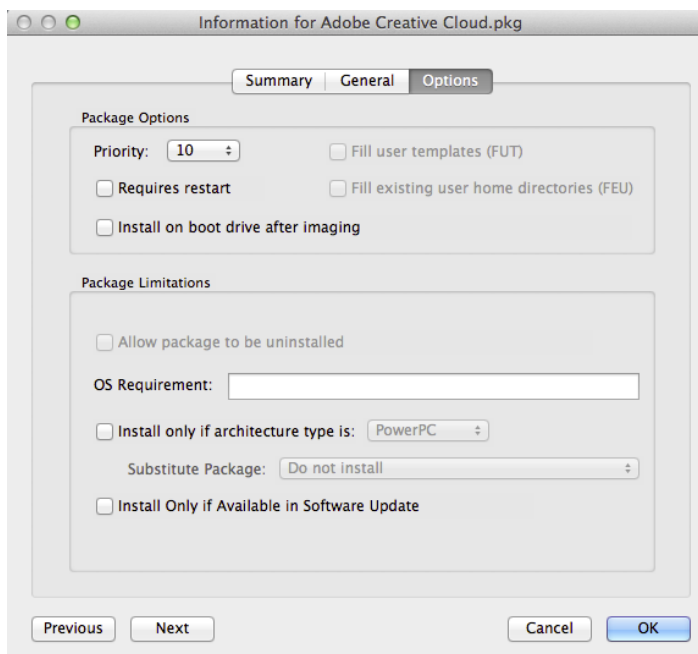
Information for Adobe Creative Cloud.pkg

Summary | General | Options

Package Options

Priority: 10

Fill user templates (FUT)

Requires restart

Fill existing user home directories (FEU)

Install on boot drive after imaging

Package Limitations

Allow package to be uninstalled

OS Requirement:

Install only if architecture type is: PowerPC

Substitute Package: Do not install

Install Only if Available in Software Update

Previous | Next | Cancel | OK